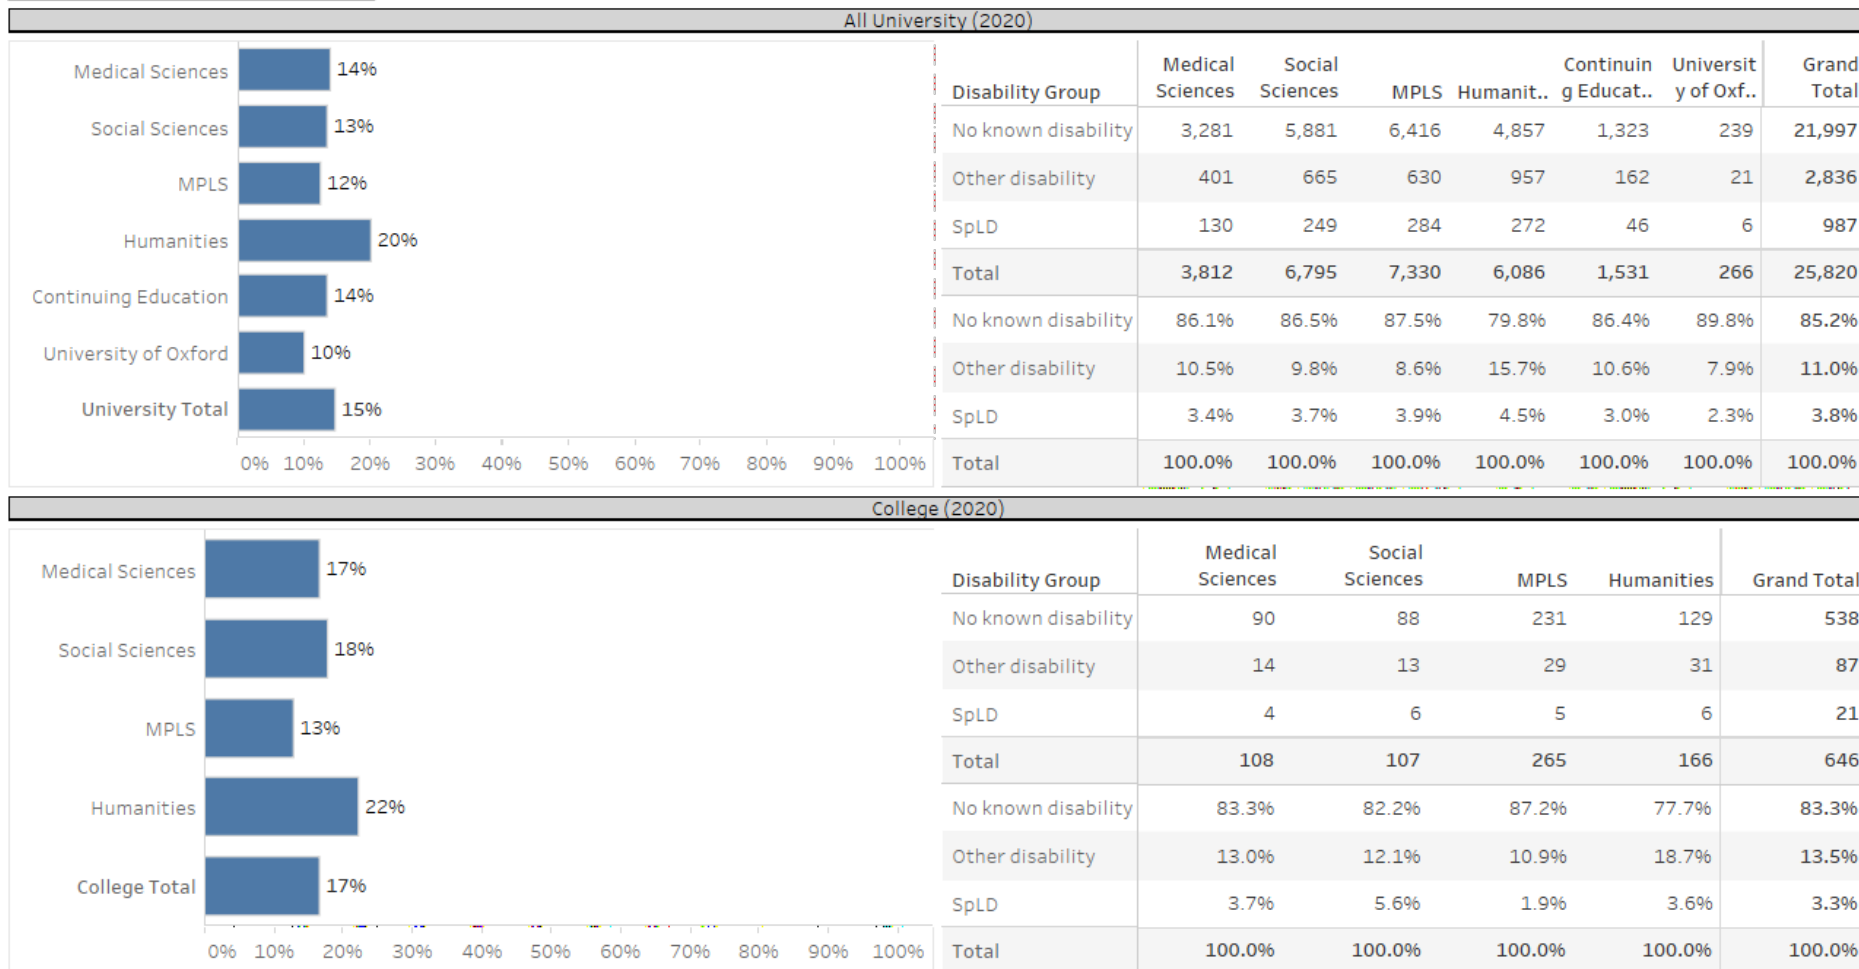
All University (2020)

Medical Sciences 14%
Social Sciences 13%
MPLS 12%
Humanities 20%
Continuing Education 14%
University of Oxford 10%
University Total 15%

0% 10% 20% 30% 40% 50% 60% 70% 80% 90% 100%

| Disability Group | Medical Sciences | Social Sciences | MPLS | Humanit.. | Continuin g Educat.. | Universit y of Oxf.. | Grand Total |
|---|---|---|---|---|---|---|---|
| No known disability | 3,281 | 5,881 | 6,416 | 4,857 | 1,323 | 239 | 21,997 |
| Other disability | 401 | 665 | 630 | 957 | 162 | 21 | 2,836 |
| SpLD | 130 | 249 | 284 | 272 | 46 | 6 | 987 |
| Total | 3,812 | 6,795 | 7,330 | 6,086 | 1,531 | 266 | 25,820 |
| No known disability | 86.1% | 86.5% | 87.5% | 79.8% | 86.4% | 89.8% | 85.2% |
| Other disability | 10.5% | 9.8% | 8.6% | 15.7% | 10.6% | 7.9% | 11.0% |
| SpLD | 3.4% | 3.7% | 3.9% | 4.5% | 3.0% | 2.3% | 3.8% |
| Total | 100.0% | 100.0% | 100.0% | 100.0% | 100.0% | 100.0% | 100.0% |

College (2020)

Medical Sciences 17%
Social Sciences 18%
MPLS 13%
Humanities 22%
College Total 17%

0% 10% 20% 30% 40% 50% 60% 70% 80% 90% 100%

| Disability Group | Medical Sciences | Social Sciences | MPLS | Humanities | Grand Total |
|---|---|---|---|---|---|
| No known disability | 90 | 88 | 231 | 129 | 538 |
| Other disability | 14 | 13 | 29 | 31 | 87 |
| SpLD | 4 | 6 | 5 | 6 | 21 |
| Total | 108 | 107 | 265 | 166 | 646 |
| No known disability | 83.3% | 82.2% | 87.2% | 77.7% | 83.3% |
| Other disability | 13.0% | 12.1% | 10.9% | 18.7% | 13.5% |
| SpLD | 3.7% | 5.6% | 1.9% | 3.6% | 3.3% |
| Total | 100.0% | 100.0% | 100.0% | 100.0% | 100.0% |